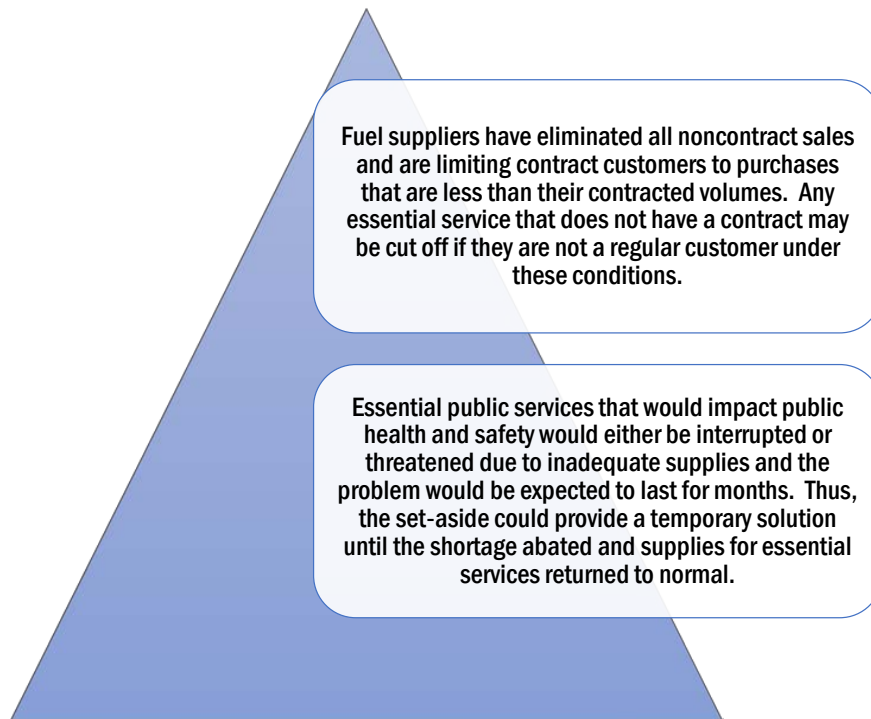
Fuel suppliers have eliminated all noncontract sales and are limiting contract customers to purchases that are less than their contracted volumes. Any essential service that does not have a contract may be cut off if they are not a regular customer under these conditions.

Essential public services that would impact public health and safety would either be interrupted or threatened due to inadequate supplies and the problem would be expected to last for months. Thus, the set-aside could provide a temporary solution until the shortage abated and supplies for essential services returned to normal.